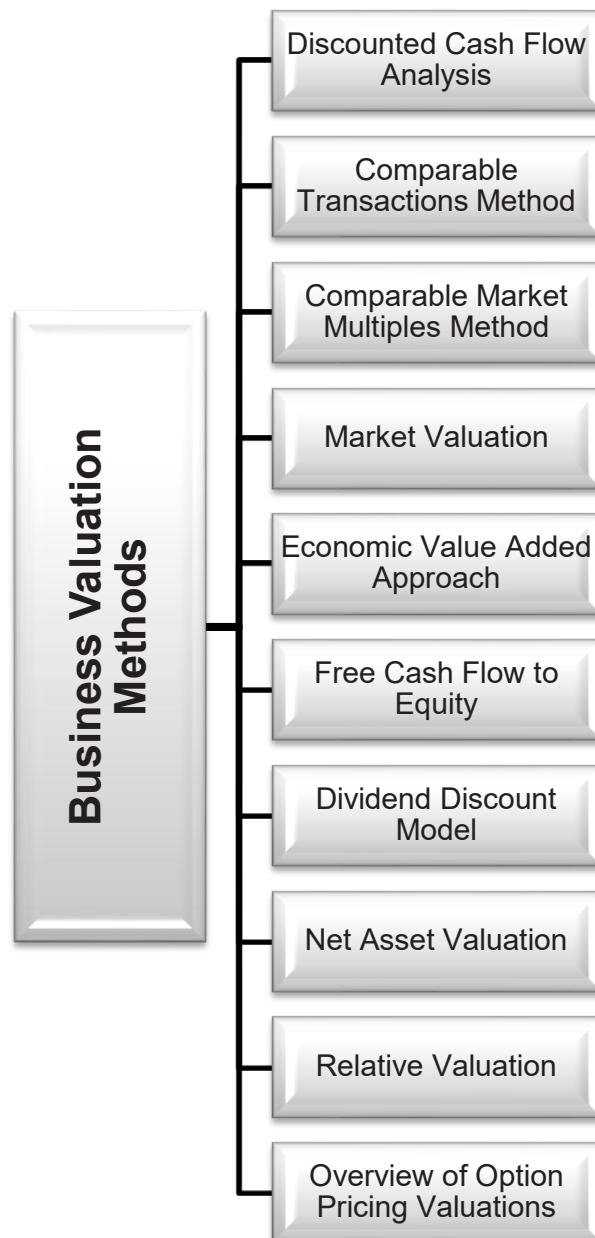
Business Valuation Methods

Discounted Cash Flow Analysis

Comparable Transactions Method

Comparable Market Multiples Method

Market Valuation

Economic Value Added Approach

Free Cash Flow to Equity

Dividend Discount Model

Net Asset Valuation

Relative Valuation

Overview of Option Pricing Valuations